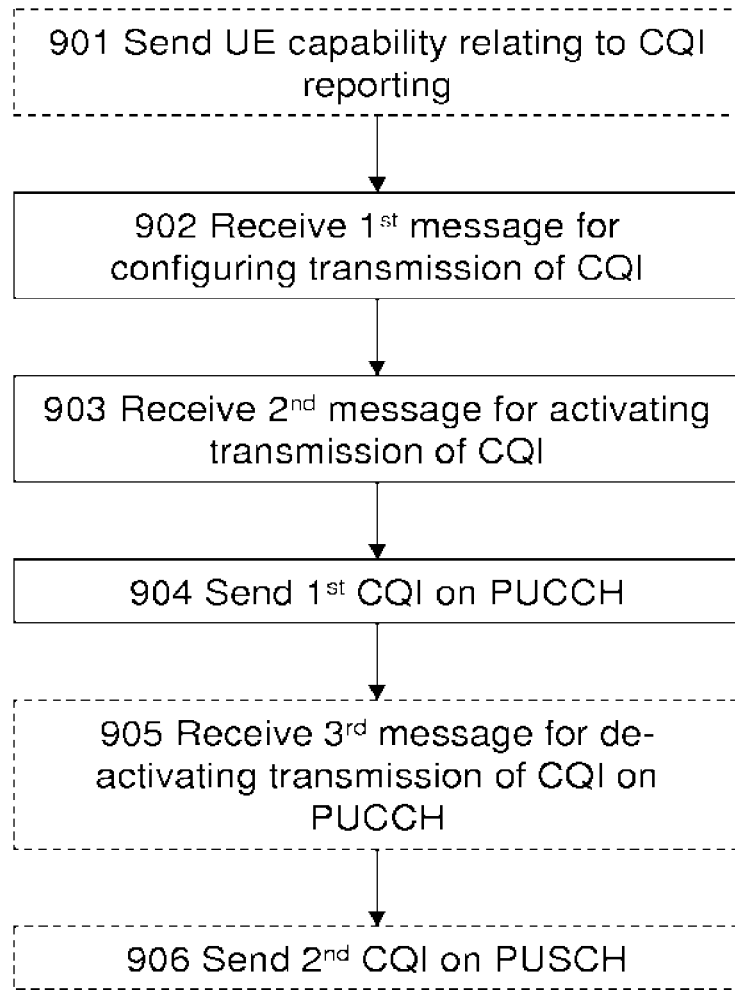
901 Send UE capability relating to CQI reporting

902 Receive 1$^{st}$ message for configuring transmission of CQI

903 Receive 2$^{nd}$ message for activating transmission of CQI

904 Send 1$^{st}$ CQI on PUCCH

905 Receive 3$^{rd}$ message for de-activating transmission of CQI on PUCCH

906 Send 2$^{nd}$ CQI on PUSCH